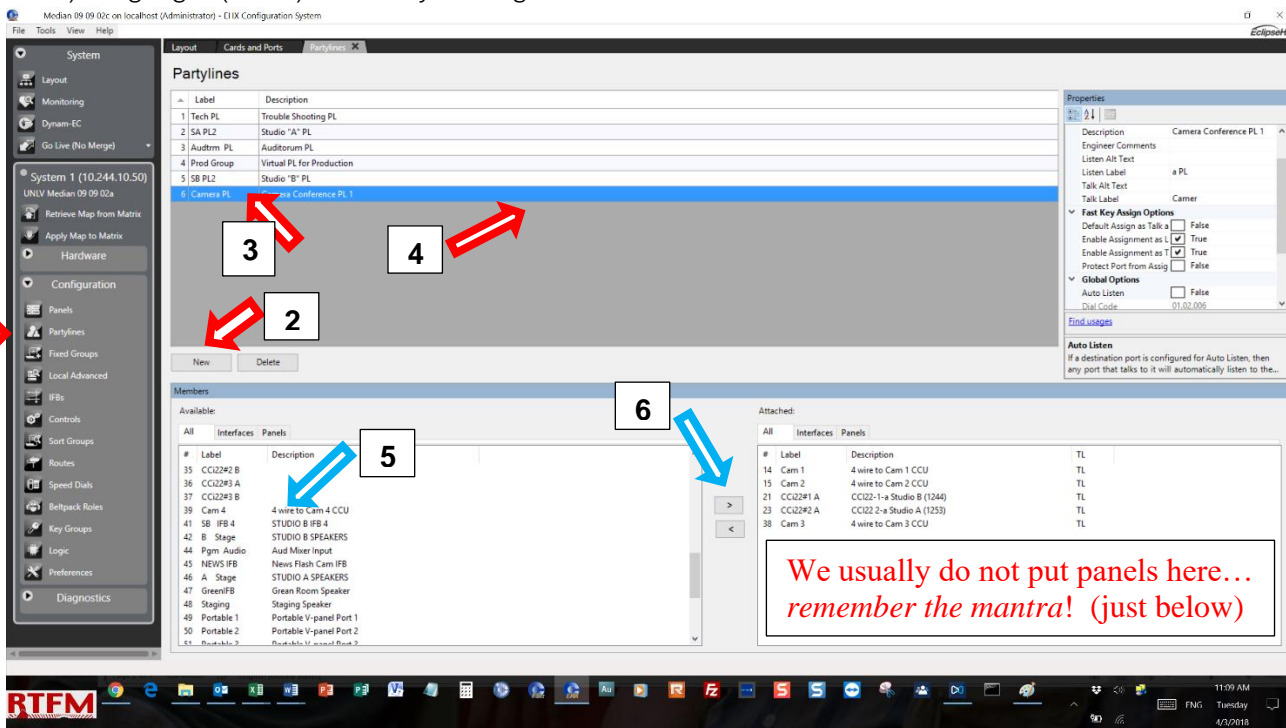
Median 09 09 02c on localhost (Administrator) - EHX Configuration System
File Tools View Help
EclipseHX

System
Layout
Monitoring
Dynam-EC
Go Live (No Merge)
System 1 (10.244.10.50)
UNLV Median 09 09 02a
Retrieve Map from Matrix
Apply Map to Matrix
Hardware
Configuration
Panels
Partylines
Fixed Groups
Local Advanced
IFBs
Controls
Sort Groups
Routes
Speed Dials
Beltpack Roles
Key Groups
Logic
Preferences
Diagnostics

Layout | Cards and Ports | Partylines

Partylines

| | Label | Description |
|---|---|---|
| 1 | Tech PL | Trouble Shooting PL |
| 2 | SA PL2 | Studio "A" PL |
| 3 | Audtrm PL | Auditorum PL |
| 4 | Prod Group | Virtual PL for Production |
| 5 | SB PL2 | Studio "B" PL |
| 6 | Camera PL | Camera Conference PL 1 |

3
4
2
New Delete

Properties
| Description | Camera Conference PL 1 |
|---|---|
| Engineer Comments | |
| Listen Alt Text | |
| Listen Label | a PL |
| Talk Alt Text | |
| Talk Label | Camer |
| Fast Key Assign Options | |
| Default Assign as Talk a | False |
| Enable Assignment as L | True |
| Enable Assignment as T | True |
| Protect Port from Assig | False |
| Global Options | |
| Auto Listen | False |
| Dial Code | 01.02.006 |

Find usages
Auto Listen
If a destination port is configured for Auto Listen, then any port that talks to it will automatically listen to the...

Members
Available:
All Interfaces Panels

| # | Label | Description |
|---|---|---|
| 35 | CCi22#2 B | |
| 36 | CCi22#3 A | |
| 37 | CCi22#3 B | |
| 39 | Cam 4 | 4 wire to Cam 4 CCU |
| 41 | SB IFB 4 | STUDIO B IFB 4 |
| 42 | B Stage | STUDIO B SPEAKERS |
| 44 | Pgm Audio | Aud Mixer Input |
| 45 | NEWS IFB | News Flash Cam IFB |
| 46 | A Stage | STUDIO A SPEAKERS |
| 47 | GreenIFB | Grean Room Speaker |
| 48 | Staging | Staging Speaker |
| 49 | Portable 1 | Portable V-panel Port 1 |
| 50 | Portable 2 | Portable V-panel Port 2 |

5
6
>
<

Attached:
All Interfaces Panels

| # | Label | Description | TL |
|---|---|---|---|
| 14 | Cam 1 | 4 wire to Cam 1 CCU | TL |
| 15 | Cam 2 | 4 wire to Cam 2 CCU | TL |
| 21 | CCi22#1 A | CCi22-1-a Studio B (1244) | TL |
| 23 | CCi22#2 A | CCI22 2-a Studio A (1253) | TL |
| 38 | Cam 3 | 4 wire to Cam 3 CCU | TL |

We usually do not put panels here… *remember the mantra*! (just below)

RTFM
ENG 11:09 AM Tuesday 4/3/2018